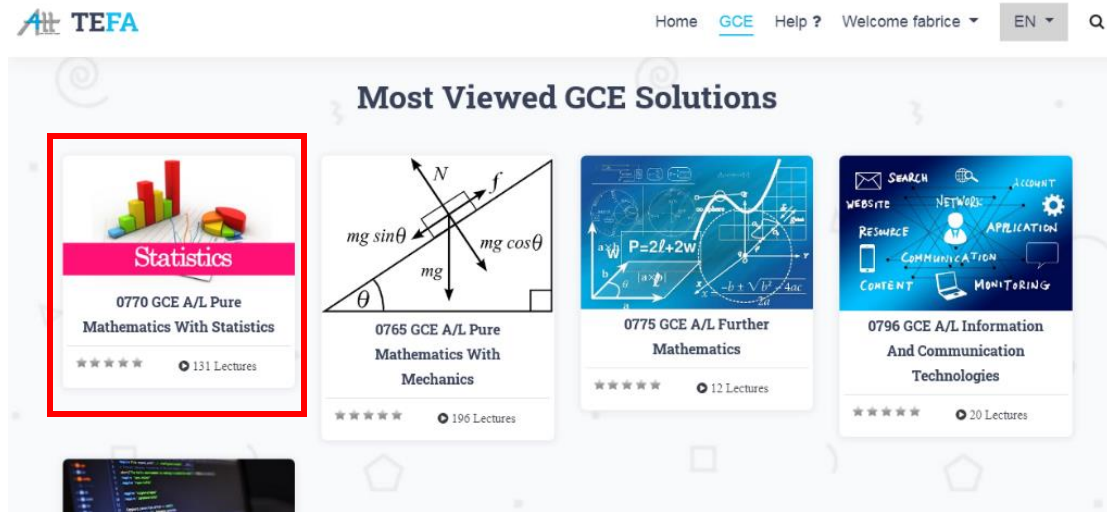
TEFA

Home GCE Help ? Welcome fabrice EN

Most Viewed GCE Solutions

Statistics

0770 GCE A/L Pure Mathematics With Statistics

131 Lectures

$N$ $f$ $mg\sin\theta$ $mg\cos\theta$ $mg$ $\theta$

0765 GCE A/L Pure Mathematics With Mechanics

196 Lectures

P=2ℓ+2w

0775 GCE A/L Further Mathematics

12 Lectures

SEARCH WEBSITE NETWORK ACCOUNT RESOURCE APPLICATION COMMUNICATION CONTENT MONITORING

0796 GCE A/L Information And Communication Technologies

20 Lectures